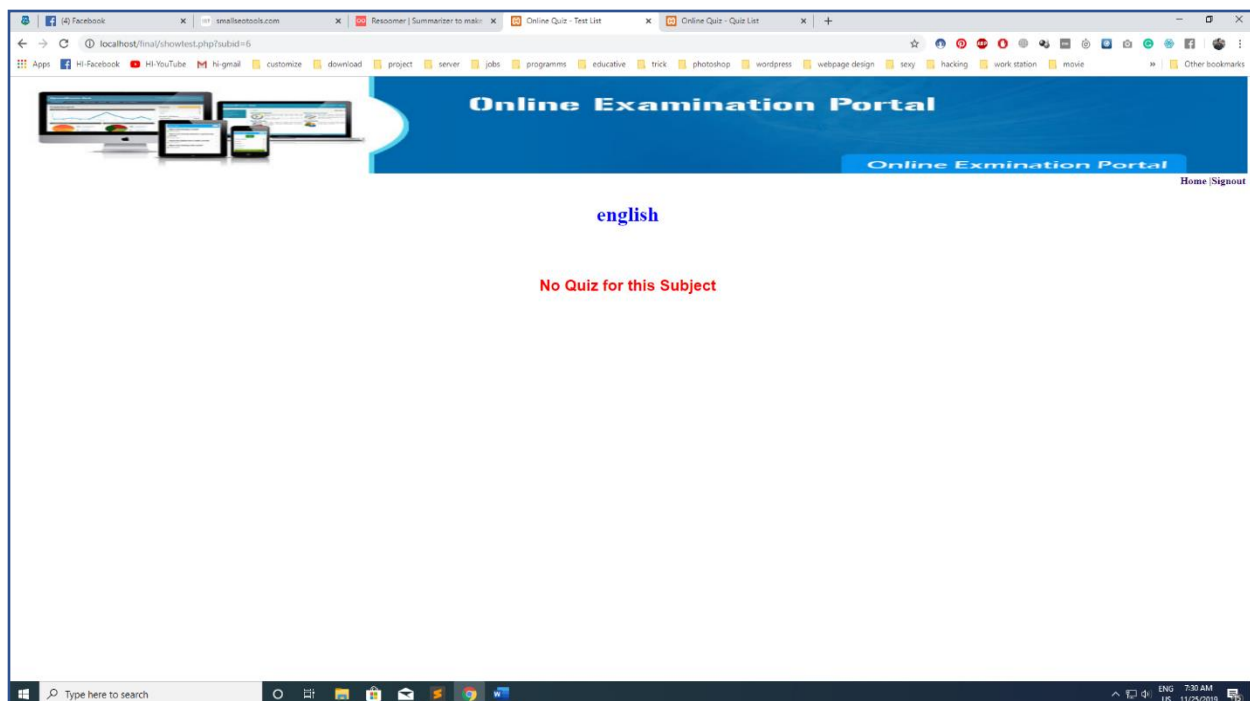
(4) Facebook
smallseotools.com
Resoomer | Summarizer to mak
Online Quiz - Test List
Online Quiz - Quiz List
localhost/final/showtest.php?subid=6
Apps HI-Facebook HI-YouTube hi-gmail customize download project server jobs programms educative trick photoshop wordpress webpage design sexy hacking work station movie Other bookmarks

Online Examination Portal
Online Exmination Portal
Home |Signout

english

No Quiz for this Subject

Type here to search
ENG US 7:30 AM 11/25/2019